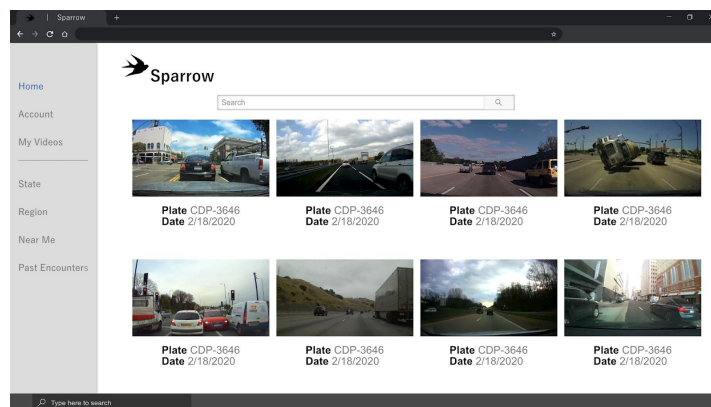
Sparrow +

Home
Account
My Videos
State
Region
Near Me
Past Encounters

Sparrow

Search

Plate CDP-3646
Date 2/18/2020

Plate CDP-3646
Date 2/18/2020

Plate CDP-3646
Date 2/18/2020

Plate CDP-3646
Date 2/18/2020

Plate CDP-3646
Date 2/18/2020

Plate CDP-3646
Date 2/18/2020

Plate CDP-3646
Date 2/18/2020

Plate CDP-3646
Date 2/18/2020

Type here to search